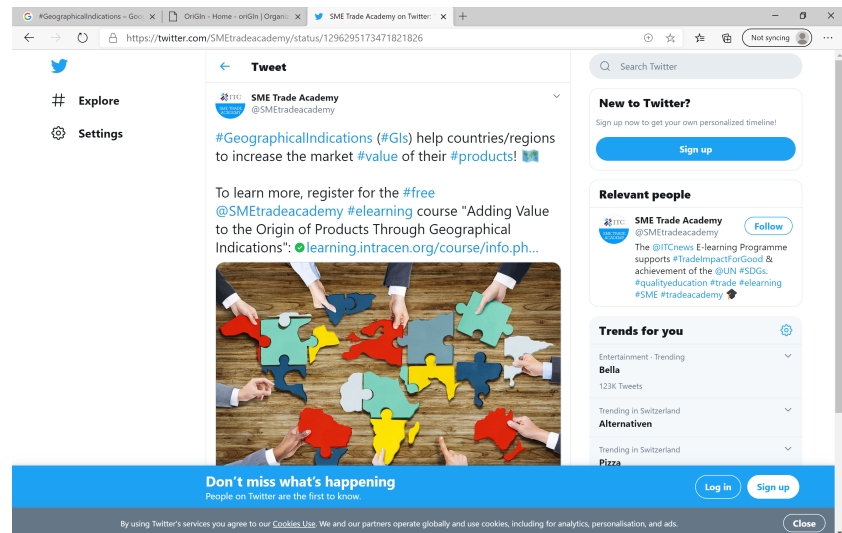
#GeographicalIndications – Goo
OriGIn - Home - oriGIn | Organi
SME Trade Academy on Twitter:
https://twitter.com/SMEtradeacademy/status/1296295173471821826
Not syncing

Explore
Settings

Tweet

ITC SME TRADE ACADEMY
SME Trade Academy
@SMEtradeacademy

#GeographicalIndications (#GIs) help countries/regions to increase the market #value of their #products! 🗺️

To learn more, register for the #free @SMEtradeacademy #elearning course "Adding Value to the Origin of Products Through Geographical Indications": learning.intracen.org/course/info.ph...

Search Twitter

New to Twitter?
Sign up now to get your own personalized timeline!
Sign up

Relevant people
SME Trade Academy
@SMEtradeacademy
Follow
The @ITCnews E-learning Programme supports #TradeImpactForGood & achievement of the @UN #SDGs. #qualityeducation #trade #elearning #SME #tradeacademy 🎓

Trends for you
Entertainment · Trending
Bella
123K Tweets
Trending in Switzerland
Alternativen
Trending in Switzerland
Pizza

Don't miss what's happening
People on Twitter are the first to know.
Log in
Sign up

By using Twitter's services you agree to our Cookies Use. We and our partners operate globally and use cookies, including for analytics, personalisation, and ads.
Close